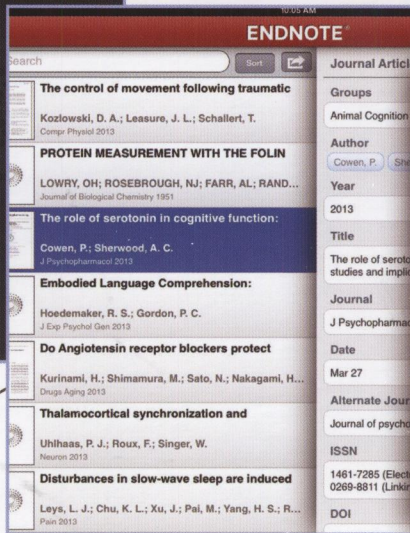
10:05 AM

ENDNOTE

Search

Sort

The control of movement following traumatic

Kozlowski, D. A.; Leasure, J. L.; Schallert, T.
Compr Physiol 2013

PROTEIN MEASUREMENT WITH THE FOLIN

LOWRY, OH; ROSEBROUGH, NJ; FARR, AL; RAND...
Journal of Biological Chemistry 1951

The role of serotonin in cognitive function:

Cowen, P.; Sherwood, A. C.
J Psychopharmacol 2013

Embodied Language Comprehension:

Hoedemaker, R. S.; Gordon, P. C.
J Exp Psychol Gen 2013

Do Angiotensin receptor blockers protect

Kurinami, H.; Shimamura, M.; Sato, N.; Nakagami, H...
Drugs Aging 2013

Thalamocortical synchronization and

Uhlhaas, P. J.; Roux, F.; Singer, W.
Neuron 2013

Disturbances in slow-wave sleep are induced

Leys, L. J.; Chu, K. L.; Xu, J.; Pai, M.; Yang, H. S.; R...
Pain 2013

Journal Articl

Groups

Animal Cognition

Author

Cowen, P. Sh

Year

2013

Title

The role of seroto studies and impli

Journal

J Psychopharmac

Date

Mar 27

Alternate Jour

Journal of psycho

ISSN

1461-7285 (Elect 0269-8811 (Linkin

DOI